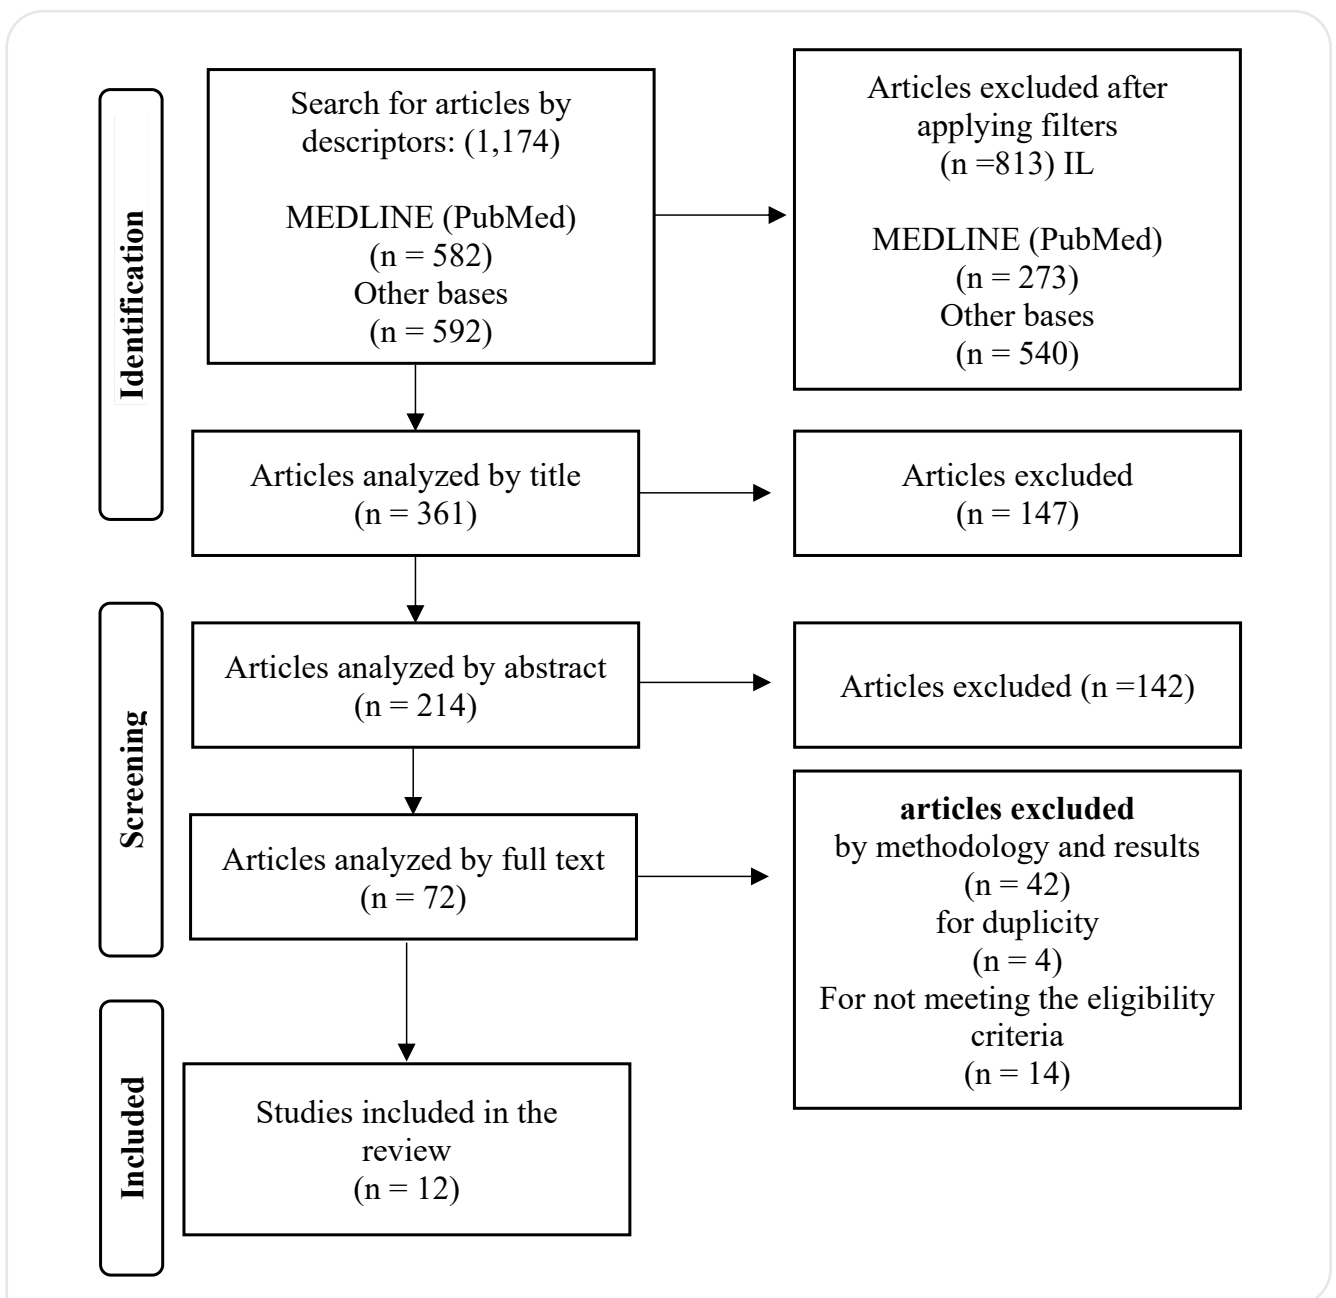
Identification

Search for articles by descriptors: (1,174)

MEDLINE (PubMed)
(n = 582)
Other bases
(n = 592)

Articles excluded after applying filters
(n =813) IL

MEDLINE (PubMed)
(n = 273)
Other bases
(n = 540)

Articles analyzed by title
(n = 361)

Articles excluded
(n = 147)

Screening

Articles analyzed by abstract
(n = 214)

Articles excluded (n =142)

Articles analyzed by full text
(n = 72)

**articles excluded**
by methodology and results
(n = 42)
for duplicity
(n = 4)
For not meeting the eligibility criteria
(n = 14)

Included

Studies included in the review
(n = 12)